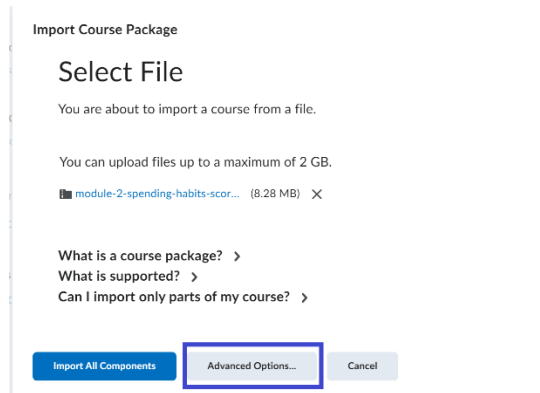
Import Course Package

Select File

You are about to import a course from a file.

You can upload files up to a maximum of 2 GB.

module-2-spending-habits-scor... (8.28 MB) ✕

What is a course package? ›
What is supported? ›
Can I import only parts of my course? ›

Import All Components
Advanced Options...
Cancel